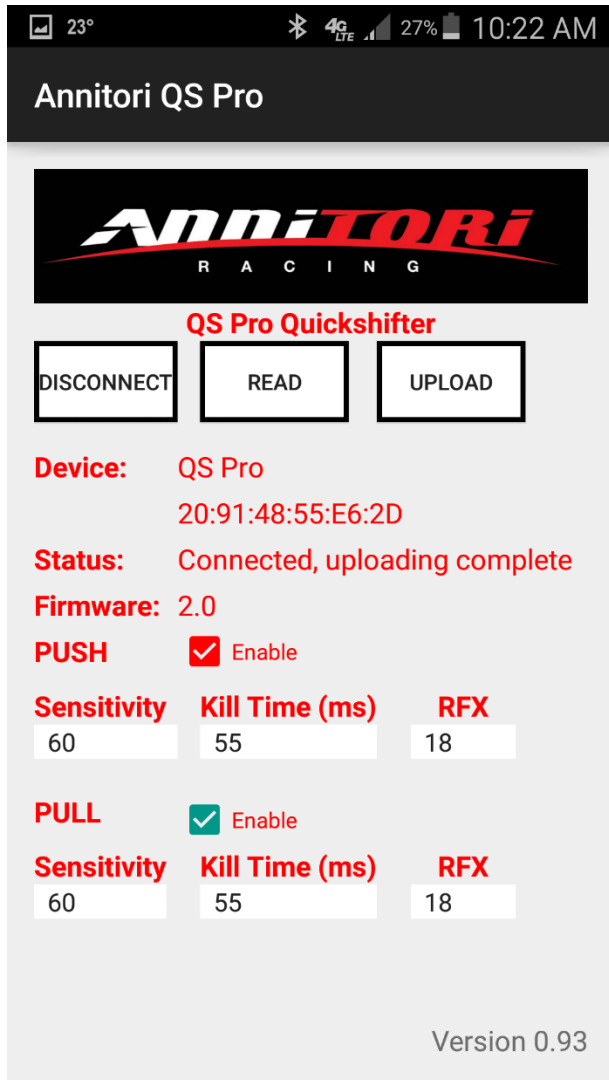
23° 4G LTE 27% 10:22 AM

Annitori QS Pro

ANNITORI
RACING

QS Pro Quickshifter

DISCONNECT READ UPLOAD

Device: QS Pro
20:91:48:55:E6:2D
Status: Connected, uploading complete
Firmware: 2.0
PUSH Enable

| Sensitivity | Kill Time (ms) | RFX |
|---|---|---|
| 60 | 55 | 18 |

PULL Enable

| Sensitivity | Kill Time (ms) | RFX |
|---|---|---|
| 60 | 55 | 18 |

Version 0.93